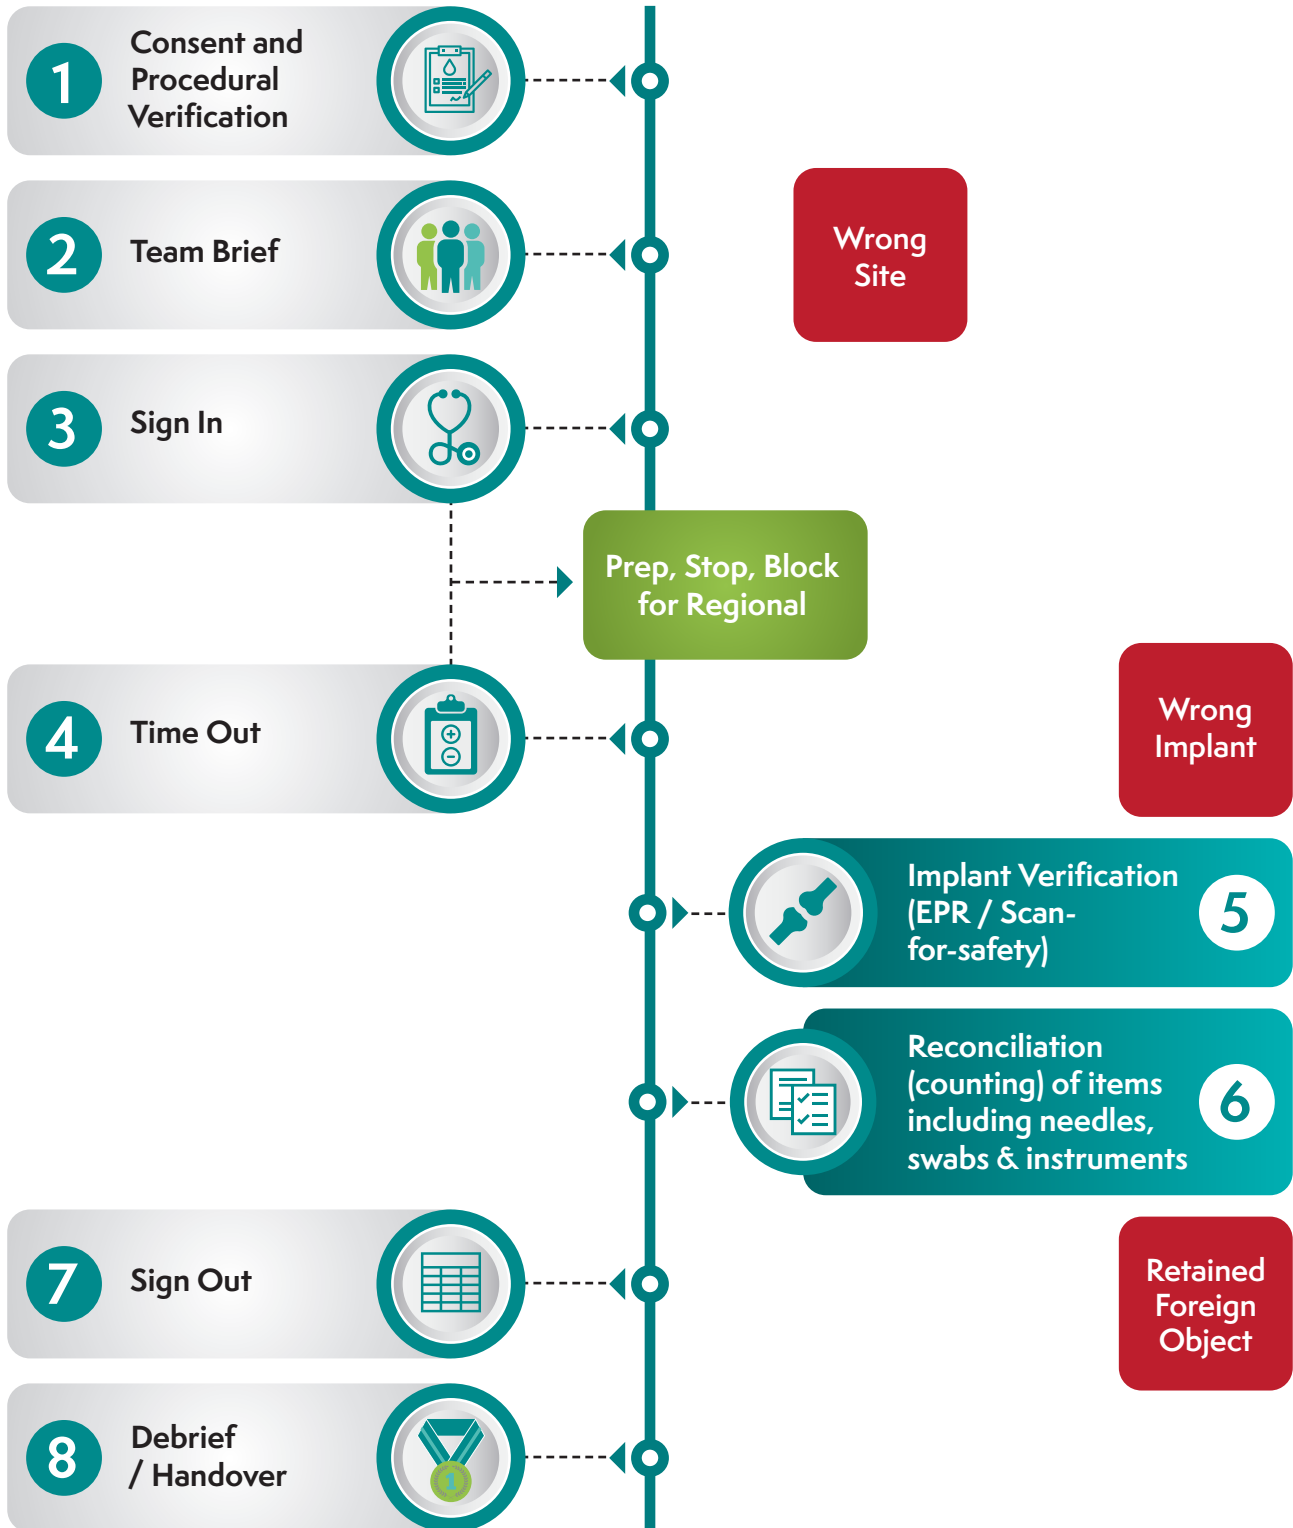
1 Consent and Procedural Verification

2 Team Brief

Wrong Site

3 Sign In

Prep, Stop, Block for Regional

4 Time Out

Wrong Implant

Implant Verification (EPR / Scan-for-safety) 5

Reconciliation (counting) of items including needles, swabs & instruments 6

7 Sign Out

Retained Foreign Object

8 Debrief / Handover